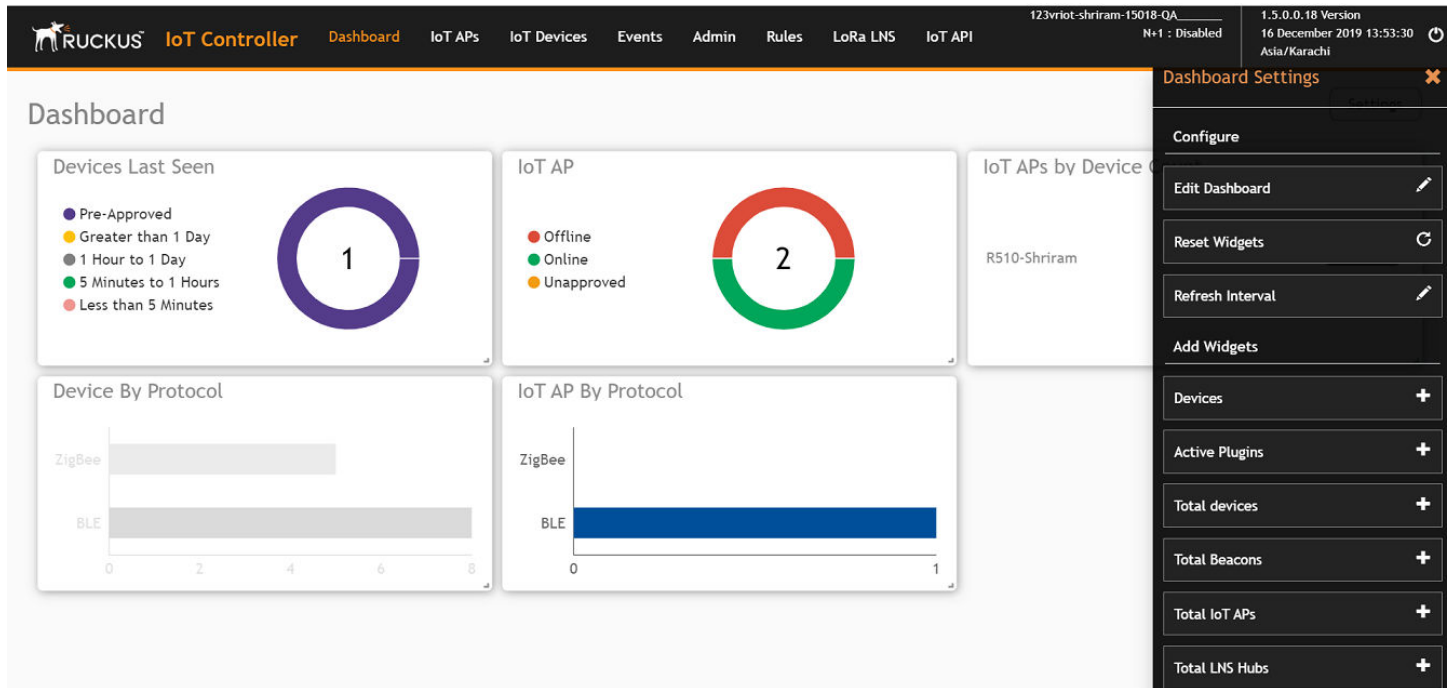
RUCKUS IoT Controller Dashboard IoT APs IoT Devices Events Admin Rules LoRa LNS IoT API

123vriot-shriram-15018-QA
N+1 : Disabled

1.5.0.0.18 Version
16 December 2019 13:53:30
Asia/Karachi

Dashboard

Devices Last Seen

Pre-Approved
Greater than 1 Day
1 Hour to 1 Day
5 Minutes to 1 Hours
Less than 5 Minutes

1

IoT AP

Offline
Online
Unapproved

2

IoT APs by Device C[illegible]

R510-Shriram

Device By Protocol

ZigBee
BLE
0 2 4 6 8

IoT AP By Protocol

ZigBee
BLE
0 1

Dashboard Settings

Configure

Edit Dashboard

Reset Widgets

Refresh Interval

Add Widgets

Devices

Active Plugins

Total devices

Total Beacons

Total IoT APs

Total LNS Hubs